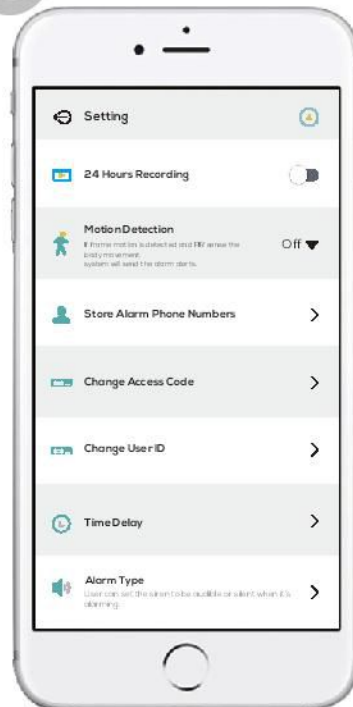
Setting

24 Hours Recording

Motion Detection
If frame motion is detected and PIR sense the body movement, system will send the alarm alerts.
Off

Store Alarm Phone Numbers

Change Access Code

Change User ID

Time Delay

Alarm Type
User can set the siren to be audible or silent when it's alarming.